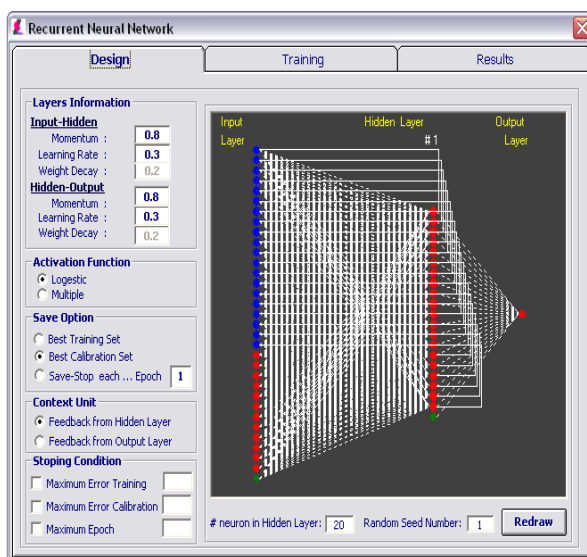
Recurrent Neural Network

Design | Training | Results

Layers Information
Input-Hidden
Momentum : 0.8
Learning Rate : 0.3
Weight Decay : 0.2
Hidden-Output
Momentum : 0.8
Learning Rate : 0.3
Weight Decay : 0.2

Activation Function
Logestic
Multiple

Save Option
Best Training Set
Best Calibration Set
Save-Stop each ... Epoch 1

Context Unit
Feedback from Hidden Layer
Feedback from Output Layer

Stoping Condition
Maximum Error Training
Maximum Error Calibration
Maximum Epoch

Input Layer
Hidden Layer
# 1
Output Layer

# neuron in Hidden Layer: 20
Random Seed Number: 1
Redraw